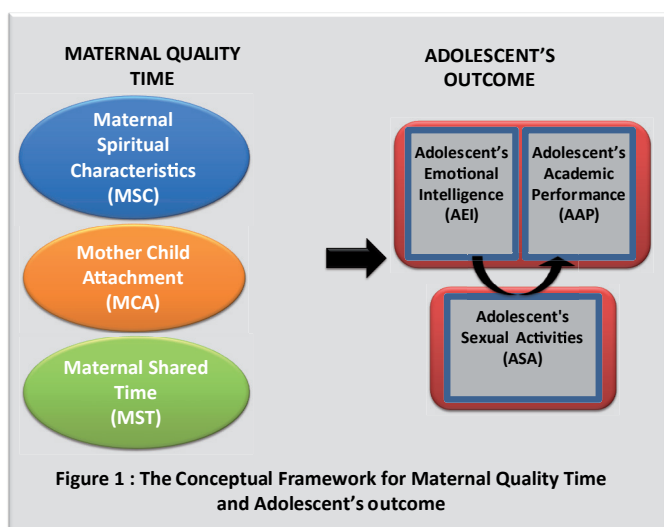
MATERNAL QUALITY TIME

Maternal Spiritual Characteristics (MSC)

Mother Child Attachment (MCA)

Maternal Shared Time (MST)

ADOLESCENT'S OUTCOME

Adolescent's Emotional Intelligence (AEI)

Adolescent's Academic Performance (AAP)

Adolescent's Sexual Activities (ASA)

Figure 1 : The Conceptual Framework for Maternal Quality Time and Adolescent's outcome